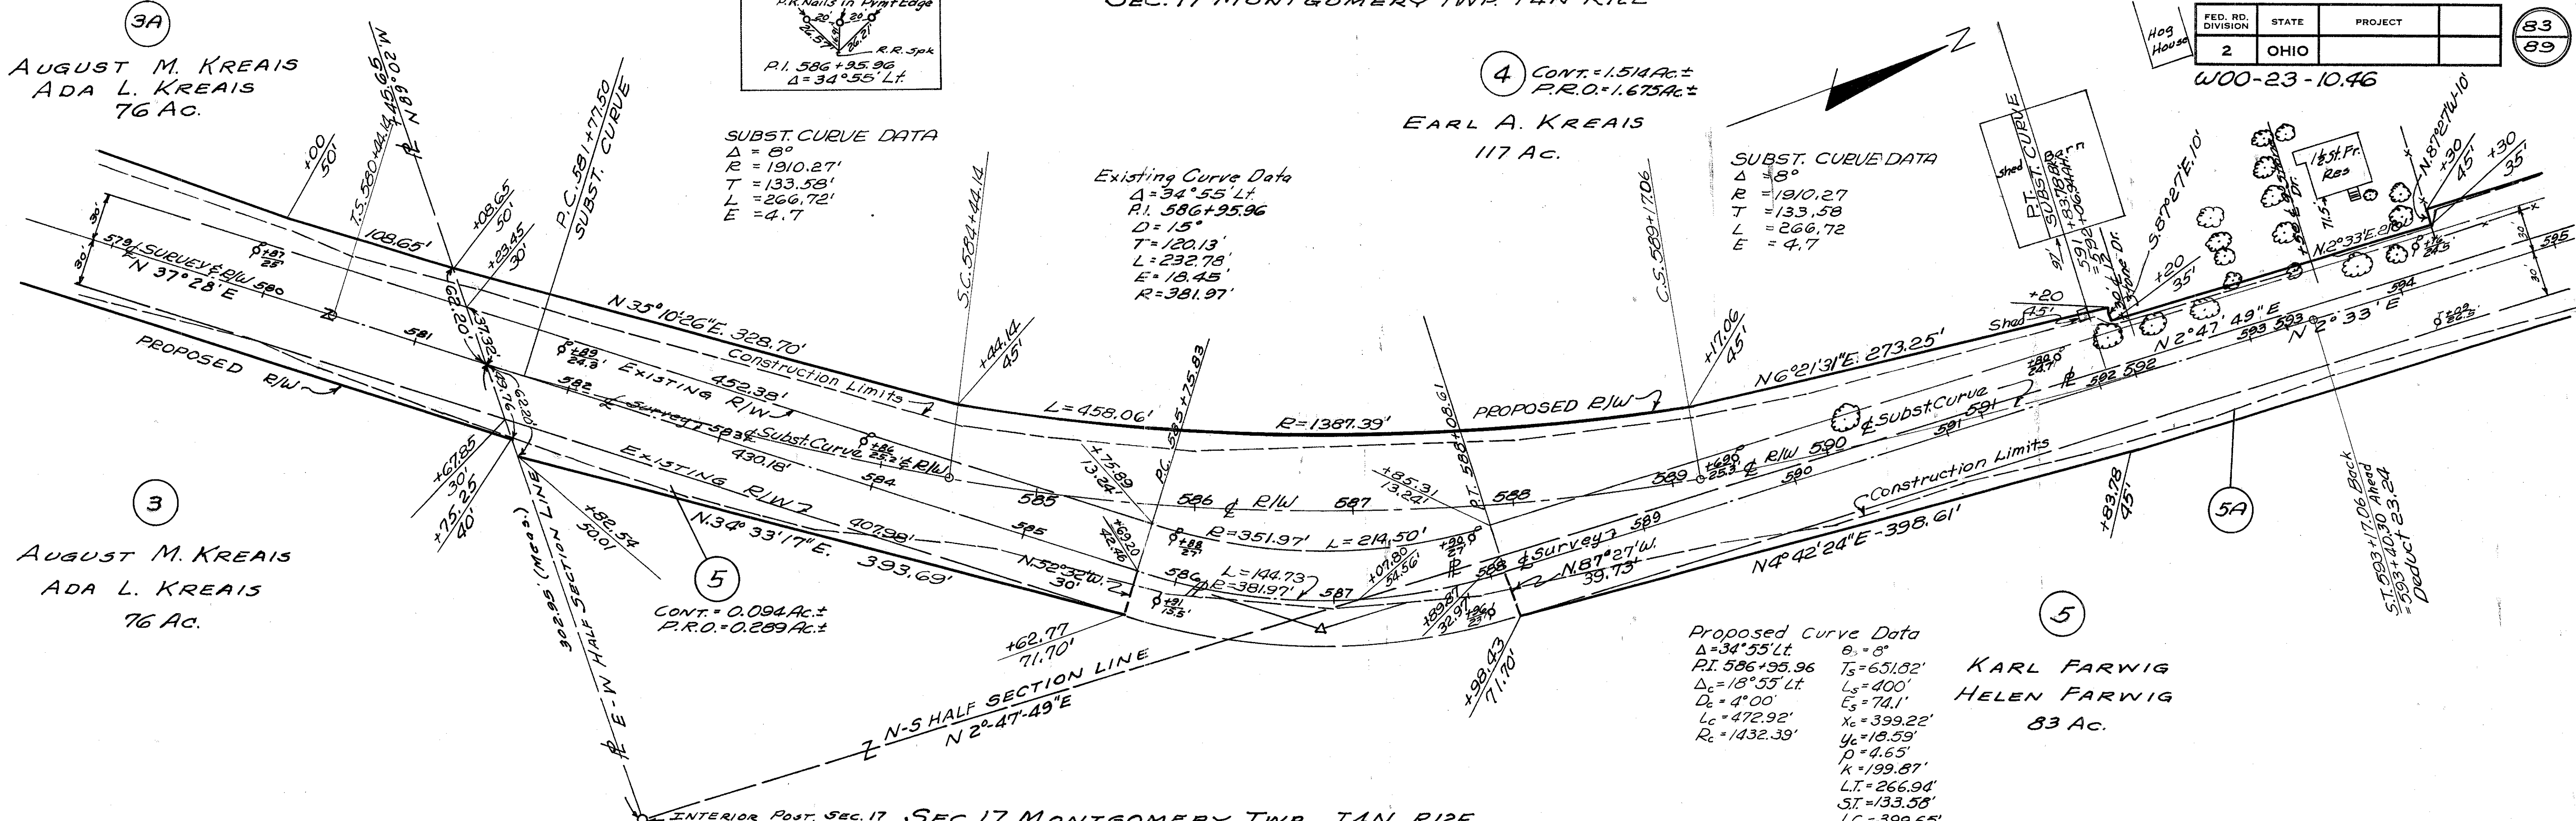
SEC. 17 MONTGOMERY TWP. T4N R12E

P.K. Nails in Pvmt Edge
R.R. Spk
P.I. 586+95.96
Δ=34°55' Lt.

| FED. RD. DIVISION | STATE | PROJECT | | |
|---|---|---|---|---|
| 2 | OHIO | | | |

83
89

W00-23-10.46

Hog House

3A
AUGUST M. KREAIS
ADA L. KREAIS
76 Ac.

4
CONT.=1.514 Ac.±
P.R.O.=1.675 Ac.±

EARL A. KREAIS
117 Ac.

SUBST. CURVE DATA
Δ = 8°
R = 1910.27'
T = 133.58'
L = 266.72'
E = 4.7

Existing Curve Data
Δ=34°55' Lt.
P.I. 586+95.96
D=15°
T=120.13'
L=232.78'
E=18.45'
R=381.97'

SUBST. CURVE DATA
Δ = 8°
R = 1910.27
T = 133.58
L = 266.72
E = 4.7

T.S. 580+44.14
N 89°02' W
P.C. 581+77.50 SUBST. CURVE
S.C. 584+44.14
C.S. 589+17.06
P.T. SUBST. CURVE 591+83.78
S 87°27' E 10'
N 87°27' W 10'

N 37°28' E
N 35°10'26" E 328.70'
Construction Limits
EXISTING R/W
Subst. Curve
PROPOSED R/W
L=458.06'
R=1387.39'
N 6°21'31" E 273.25'
N 2°47' 49" E
N 2°33' E
N 2°33' E 81'
Construction Limits
N 4°42'24" E - 398.61'
N 34°33'17" E 393.69'
N 32°32' W 30'
N 87°27' W 39.73'
R=351.97'
L=214.50'
L=144.73
R=381.97'
N-S HALF SECTION LINE
N 2°47'49" E
E-W HALF SECTION LINE
302.95' (Meas.)

3
AUGUST M. KREAIS
ADA L. KREAIS
76 Ac.

5
CONT.=0.094 Ac.±
P.R.O.=0.289 Ac.±

5A

5
KARL FARWIG
HELEN FARWIG
83 Ac.

ST. 593+17.06 Back = 593+40.30 Ahead
Deduct 23.24

Proposed Curve Data
Δ=34°55' Lt.
P.I. 586+95.96
Δc=18°55' Lt.
Dc=4°00'
Lc=472.92'
Rc=1432.39'
θs=8°
Ts=651.82'
Ls=400'
Es=74.1'
Xc=399.22'
Yc=18.59'
p=4.65'
k=199.87'
L.T.=266.94'
S.T.=133.58'
L.C.=399.65'

Barn
Shed
1 1/2 St. Fr. Res
Shed
INTERIOR POST. SEC. 17
SEC. 17 MONTGOMERY TWP. T4N R12E